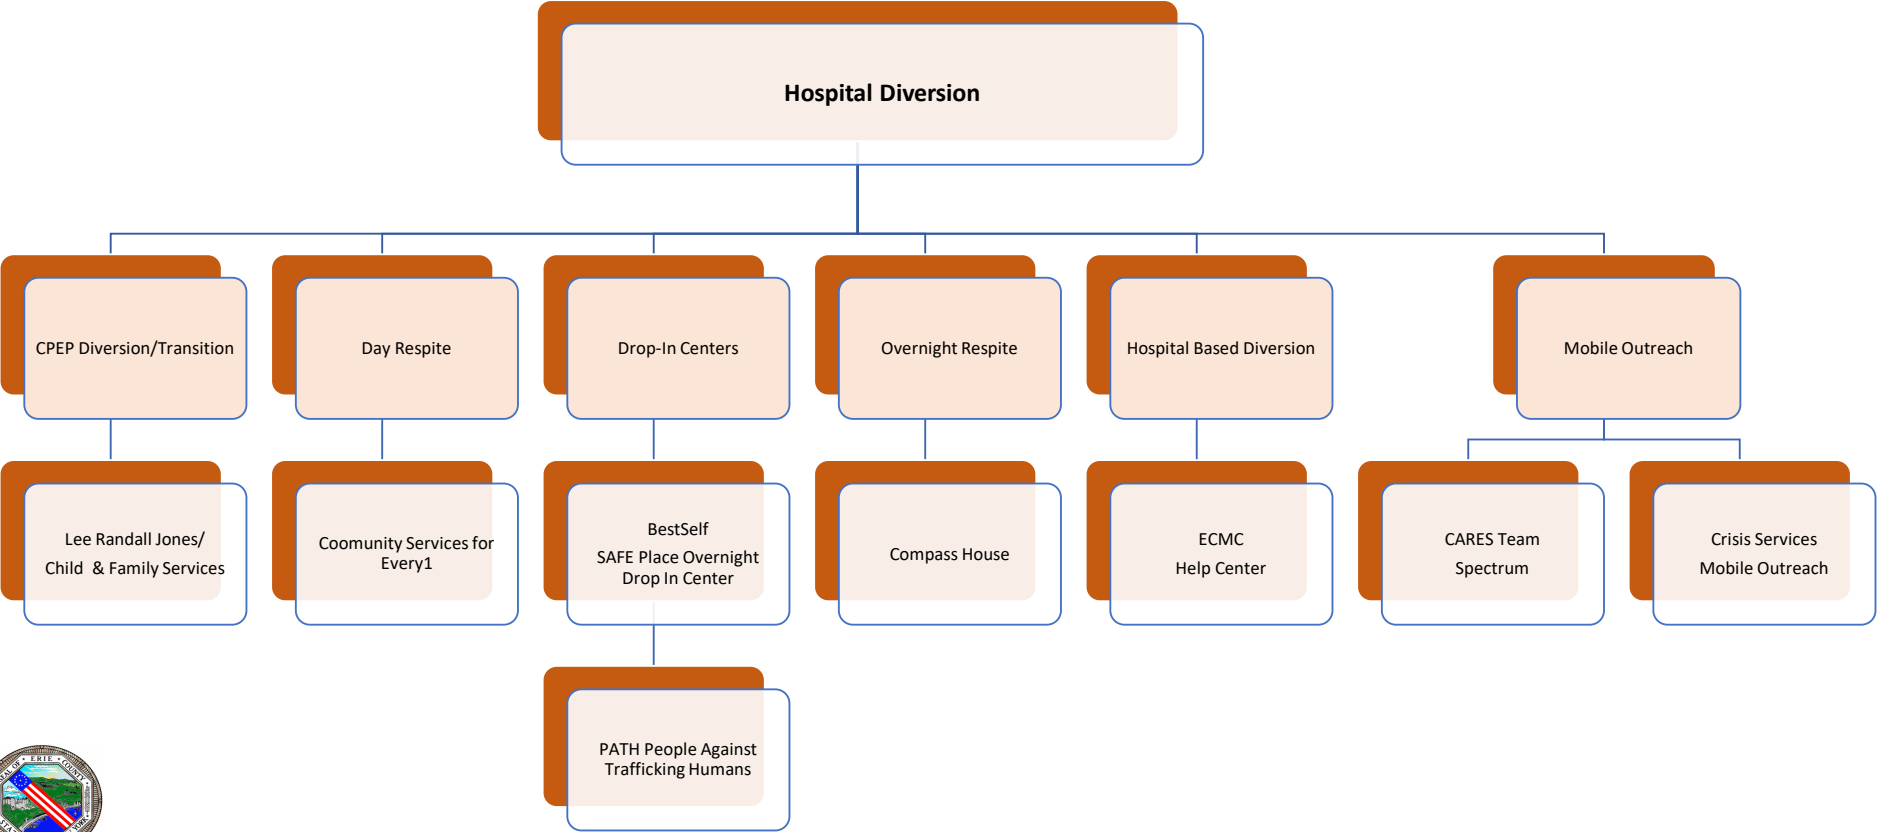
Hospital Diversion

CPEP Diversion/Transition

Day Respite

Drop-In Centers

Overnight Respite

Hospital Based Diversion

Mobile Outreach

Lee Randall Jones/ Child & Family Services

Coomunity Services for Every1

BestSelf
SAFE Place Overnight Drop In Center

Compass House

ECMC
Help Center

CARES Team
Spectrum

Crisis Services
Mobile Outreach

PATH People Against Trafficking Humans

SEAL OF ERIE COUNTY